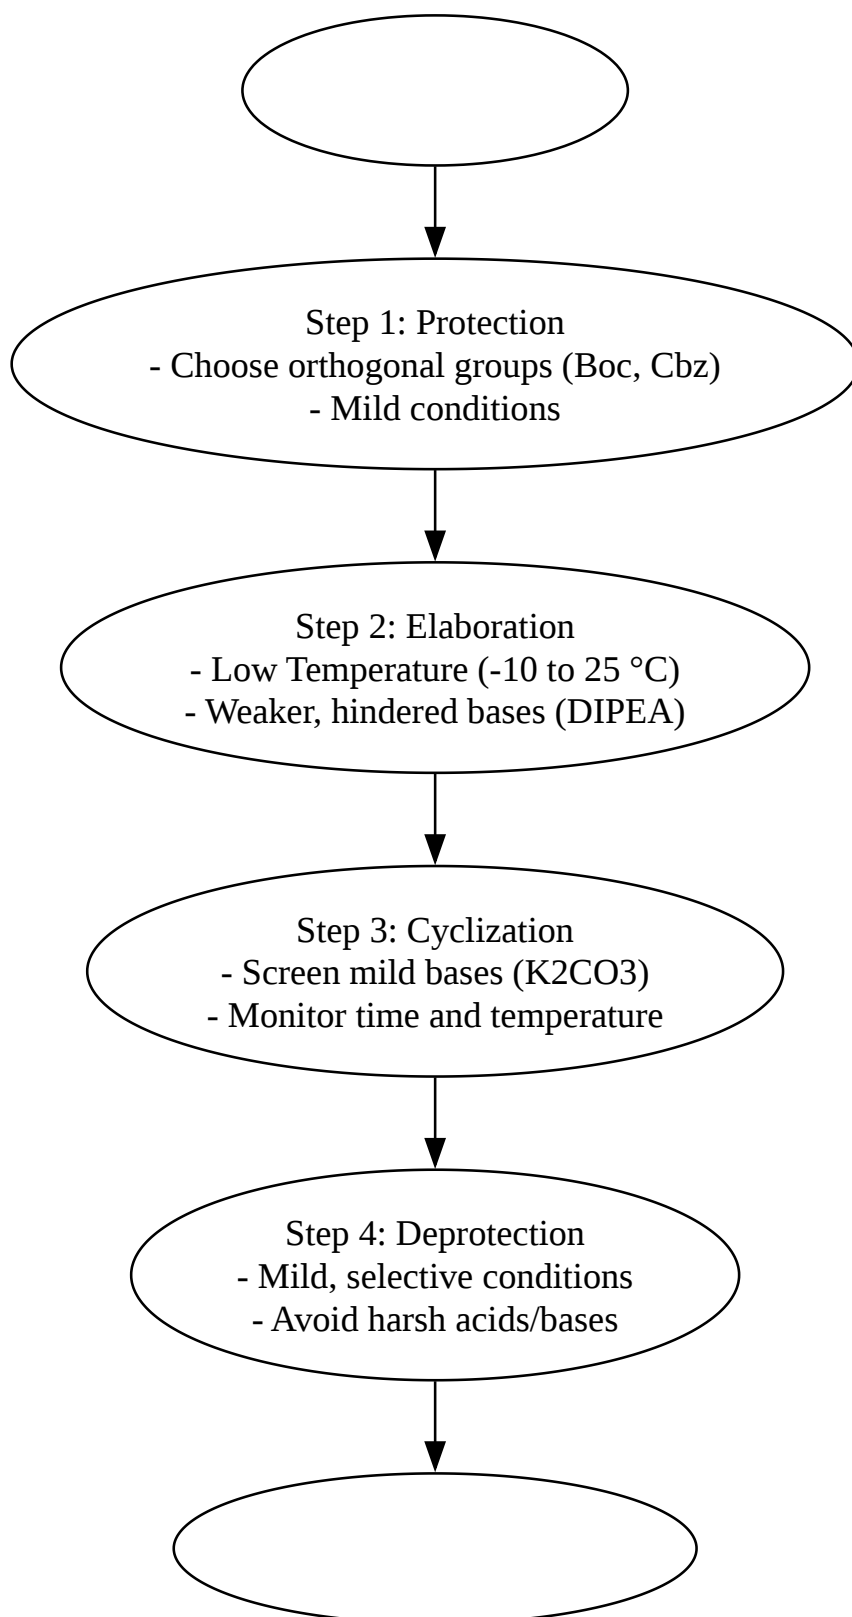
Step 1: Protection
- Choose orthogonal groups (Boc, Cbz)
- Mild conditions

Step 2: Elaboration
- Low Temperature (-10 to 25 °C)
- Weaker, hindered bases (DIPEA)

Step 3: Cyclization
- Screen mild bases (K2CO3)
- Monitor time and temperature

Step 4: Deprotection
- Mild, selective conditions
- Avoid harsh acids/bases